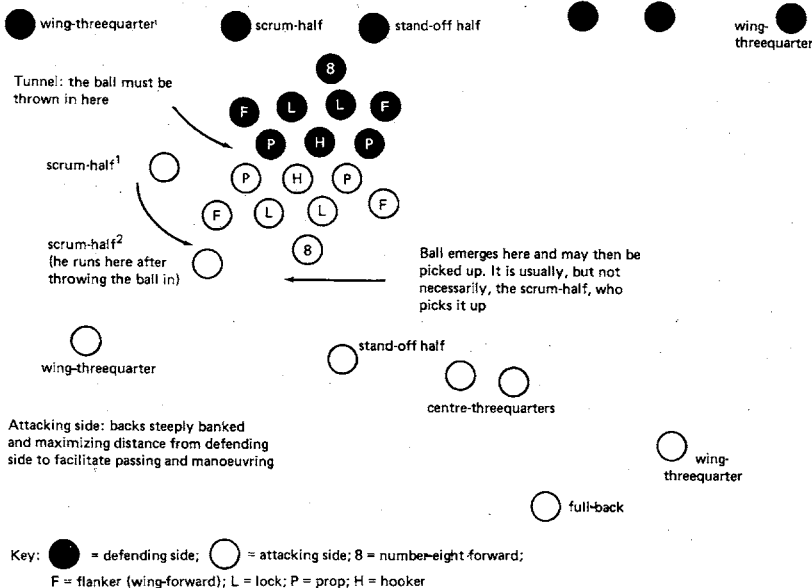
wing-threequarter scrum-half stand-off half wing-threequarter

Tunnel: the ball must be thrown in here

8
F L L F
P H P

scrum-half$^1$

P H P
F L L F
8

scrum-half$^2$ (he runs here after throwing the ball in)

Ball emerges here and may then be picked up. It is usually, but not necessarily, the scrum-half, who picks it up

wing-threequarter

stand-off half

centre-threequarters

Attacking side: backs steeply banked and maximizing distance from defending side to facilitate passing and manoeuvring

wing-threequarter

full-back

Key: = defending side; = attacking side; 8 = number-eight forward;
F = flanker (wing-forward); L = lock; P = prop; H = hooker